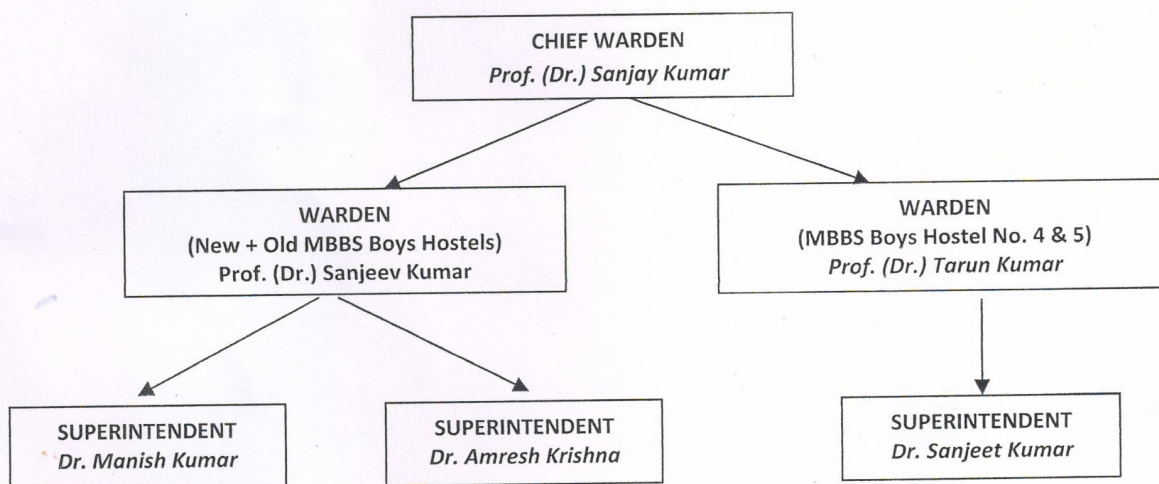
CHIEF WARDEN
Prof. (Dr.) Sanjay Kumar

WARDEN
(New + Old MBBS Boys Hostels)
Prof. (Dr.) Sanjeev Kumar

WARDEN
(MBBS Boys Hostel No. 4 & 5)
Prof. (Dr.) Tarun Kumar

SUPERINTENDENT
Dr. Manish Kumar

SUPERINTENDENT
Dr. Amresh Krishna

SUPERINTENDENT
Dr. Sanjeet Kumar